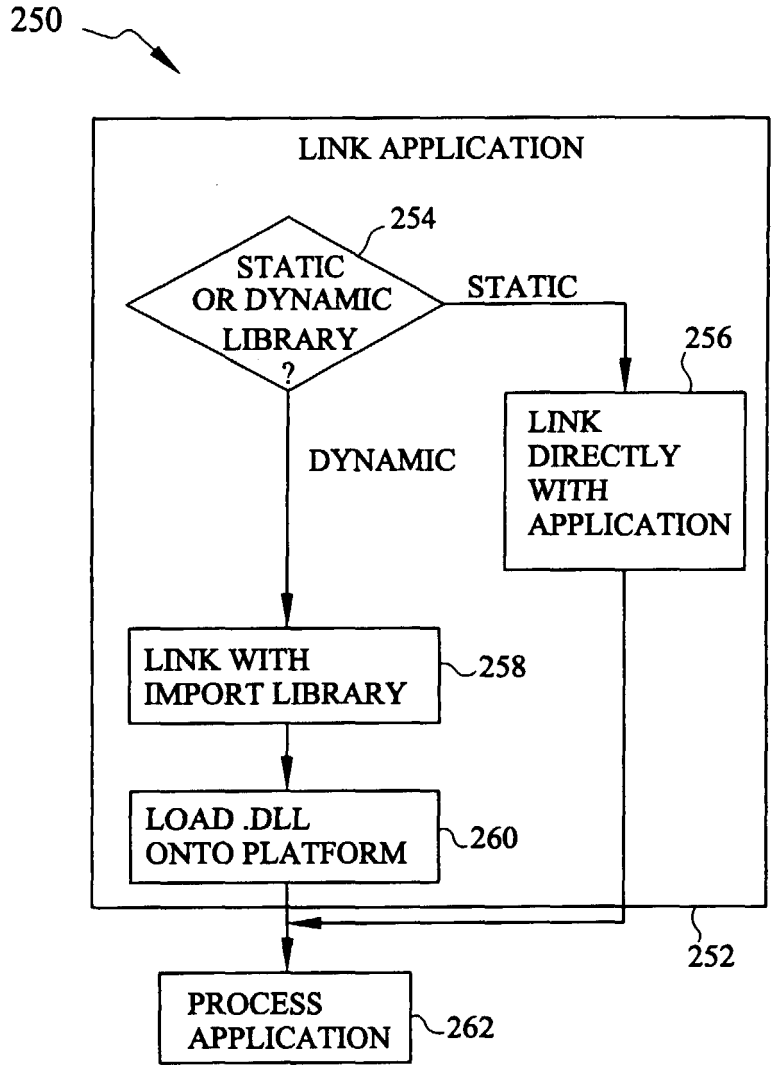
250

LINK APPLICATION

254

STATIC OR DYNAMIC LIBRARY ?

STATIC

256

LINK DIRECTLY WITH APPLICATION

DYNAMIC

LINK WITH IMPORT LIBRARY

258

LOAD .DLL ONTO PLATFORM

260

252

PROCESS APPLICATION

262